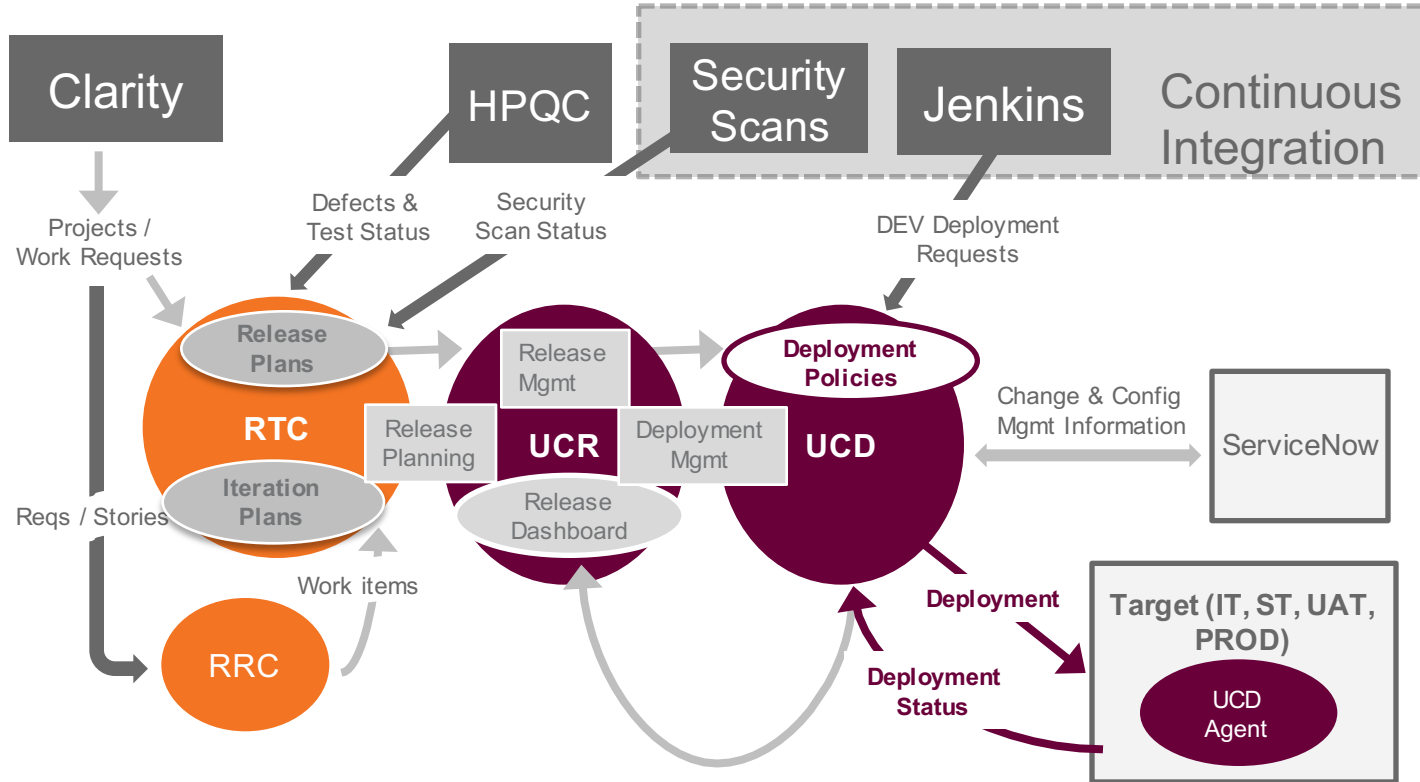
Clarity

HPQC

Security Scans

Jenkins

Continuous Integration

Projects / Work Requests

Defects & Test Status

Security Scan Status

DEV Deployment Requests

Release Plans

RTC

Iteration Plans

Release Planning

Release Mgmt

UCR

Deployment Mgmt

Release Dashboard

Deployment Policies

UCD

Change & Config Mgmt Information

ServiceNow

Reqs / Stories

Work items

RRC

Deployment

Deployment Status

Target (IT, ST, UAT, PROD)

UCD Agent